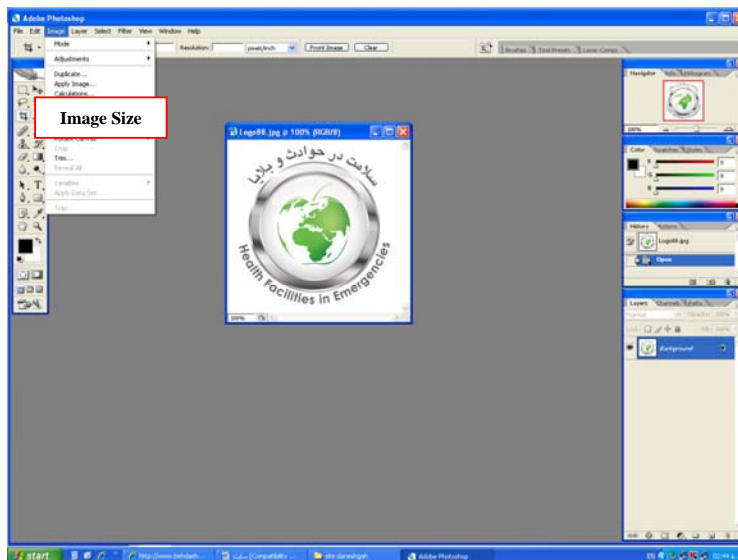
Adobe Photoshop

File Edit Image Layer Select Filter View Window Help

Mode
Adjustments
Duplicate...
Apply Image...
Calculations...

Image Size

Crop
Trim...
Reveal All
Variables
Apply Data Set...
Trap...

Resolution: pixels/inch Front Image Clear

Brushes Tool Presets Layer Comps

Logo88.jpg @ 100% (RGB/8)

سلامت در حوادث و بلایا

Health Facilities in Emergencies

100%

Navigator Info Histogram

100%

Color Swatches Styles

R 0
G 0
B 0

History Actions

Logo88.jpg

Open

Layers Channels Paths

Normal Opacity: 100%

Lock: Fill: 100%

Background

start http://www.behdash... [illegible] (Compatibility ... site daneshgah Adobe Photoshop

EN 02:44